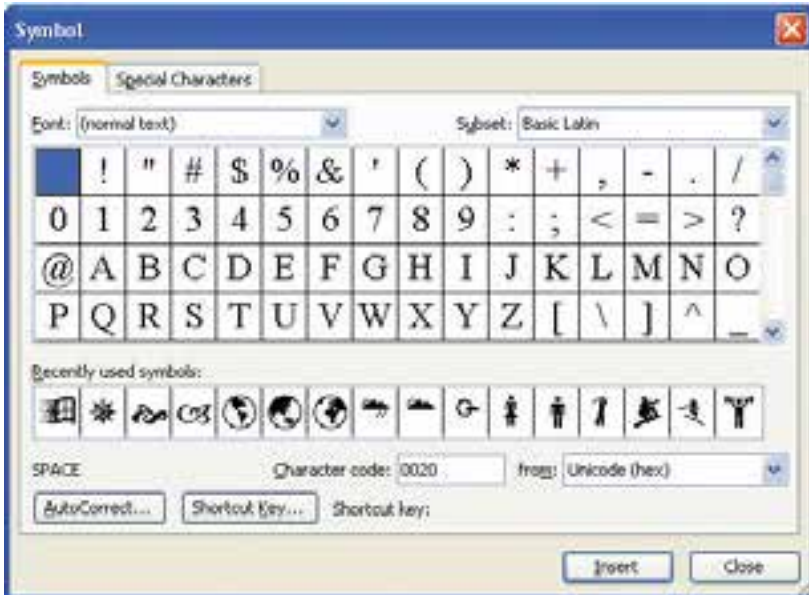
Symbol

Symbols | Special Characters

Font: (normal text)

Subset: Basic Latin

|  | ! | " | # | \$ | % | & | ' | ( | ) | * | + | , | - | . | / |
|---|---|---|---|---|---|---|---|---|---|---|---|---|---|---|---|
| 0 | 1 | 2 | 3 | 4 | 5 | 6 | 7 | 8 | 9 | : | ; | < | = | > | ? |
| @ | A | B | C | D | E | F | G | H | I | J | K | L | M | N | O |
| P | Q | R | S | T | U | V | W | X | Y | Z | [ | \ | ] | ^ | _ |

Recently used symbols:

SPACE

Character code: 0020

from: Unicode (hex)

AutoCorrect...

Shortcut Key...

Shortcut key:

Insert

Close